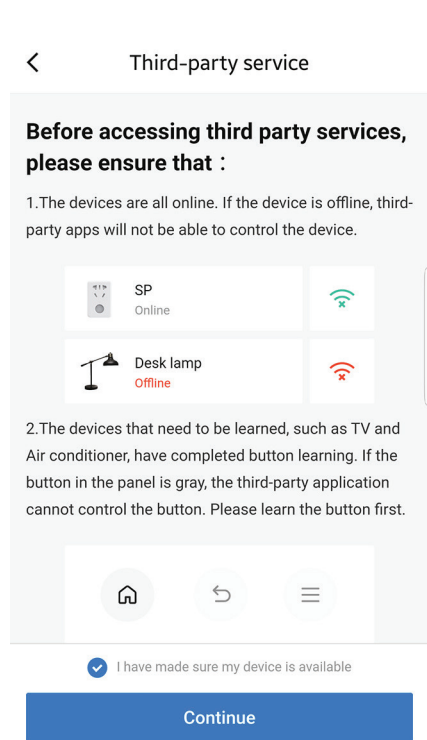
Third-party service

Before accessing third party services, please ensure that：

1.The devices are all online. If the device is offline, third-party apps will not be able to control the device.

SP
Online

Desk lamp
Offline

2.The devices that need to be learned, such as TV and Air conditioner, have completed button learning. If the button in the panel is gray, the third-party application cannot control the button. Please learn the button first.

I have made sure my device is available

Continue